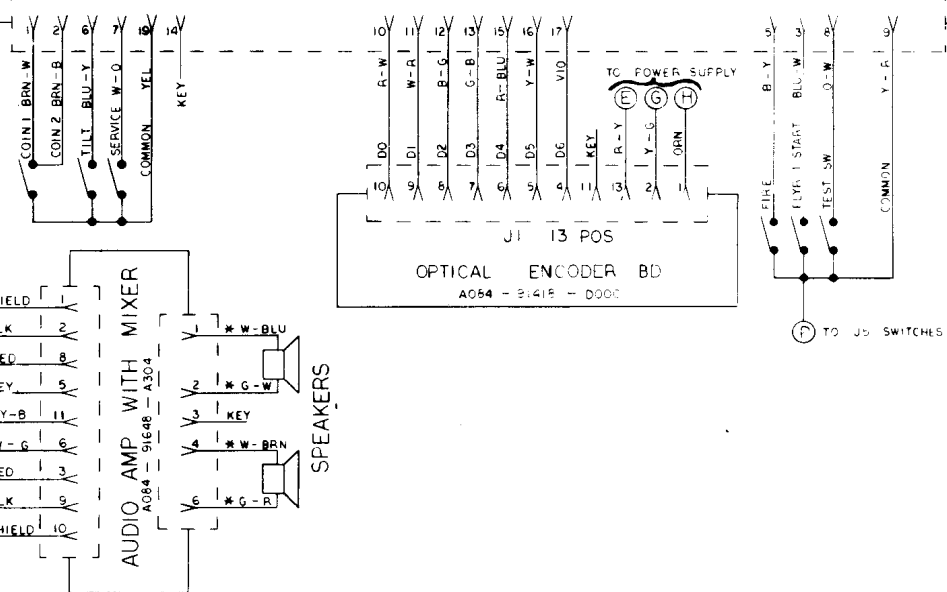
1 2 6 7 19 14
COIN 1 BRN-W
COIN 2 BRN-B
TILT BLU-Y
SERVICE W-O
COMMON YEL
KEY

10 11 12 13 15 16 17
R-W W-R B-G G-B R-BLU Y-W VIO
D0 D1 D2 D3 D4 D5 D6 KEY R-Y Y-G ORN
TO POWER SUPPLY
E G H
10 9 8 7 6 5 4 11 13 2 1
J1 13 POS
OPTICAL ENCODER BD
A064 - 91418 - D00C

5 3 8 9
B-Y BLU-W O-W Y-R
FIRE
PLYR 1 START
TEST SW
COMMON
F TO J5 SWITCHES

IELD 1
LK 2
ED 8
EY 5
Y-B 11
Y-G 6
ED 3
LK 9
HIELD 10

AUDIO AMP WITH MIXER
A064 - 91648 - A304

1 * W-BLU
2 * G-W
3 KEY
4 * W-BRN
6 * G-R
SPEAKERS